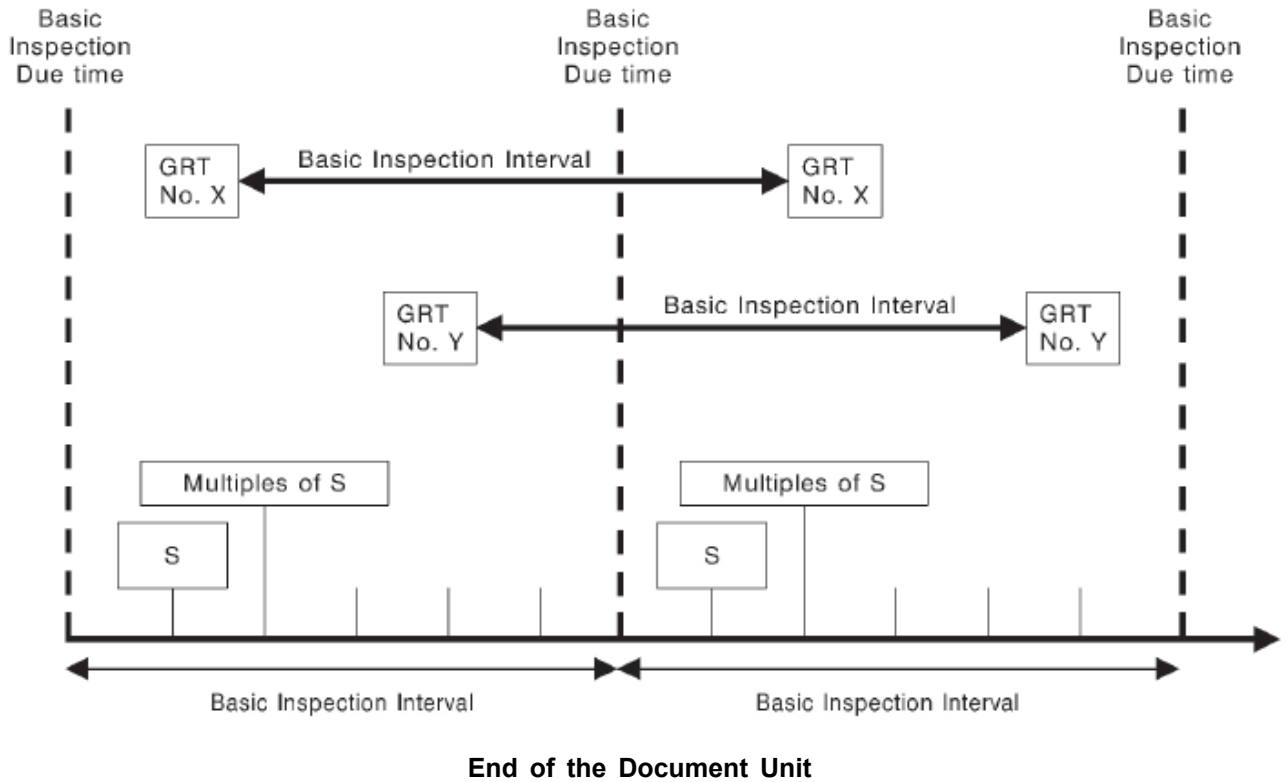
Basic Inspection Due time

Basic Inspection Due time

Basic Inspection Due time

GRT No. X

Basic Inspection Interval

GRT No. X

GRT No. Y

Basic Inspection Interval

GRT No. Y

Multiples of S

S

Multiples of S

S

Basic Inspection Interval

Basic Inspection Interval

End of the Document Unit